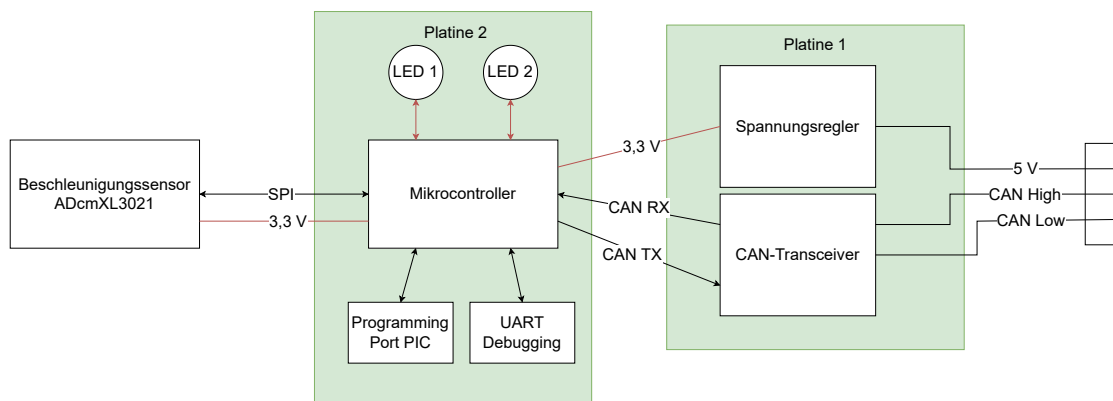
Platine 2

LED 1

LED 2

Platine 1

Beschleunigungssensor ADcmXL3021

SPI

3,3 V

Mikrocontroller

3,3 V

Spannungsregler

CAN RX

CAN TX

CAN-Transceiver

5 V

CAN High

CAN Low

Programming Port PIC

UART Debugging